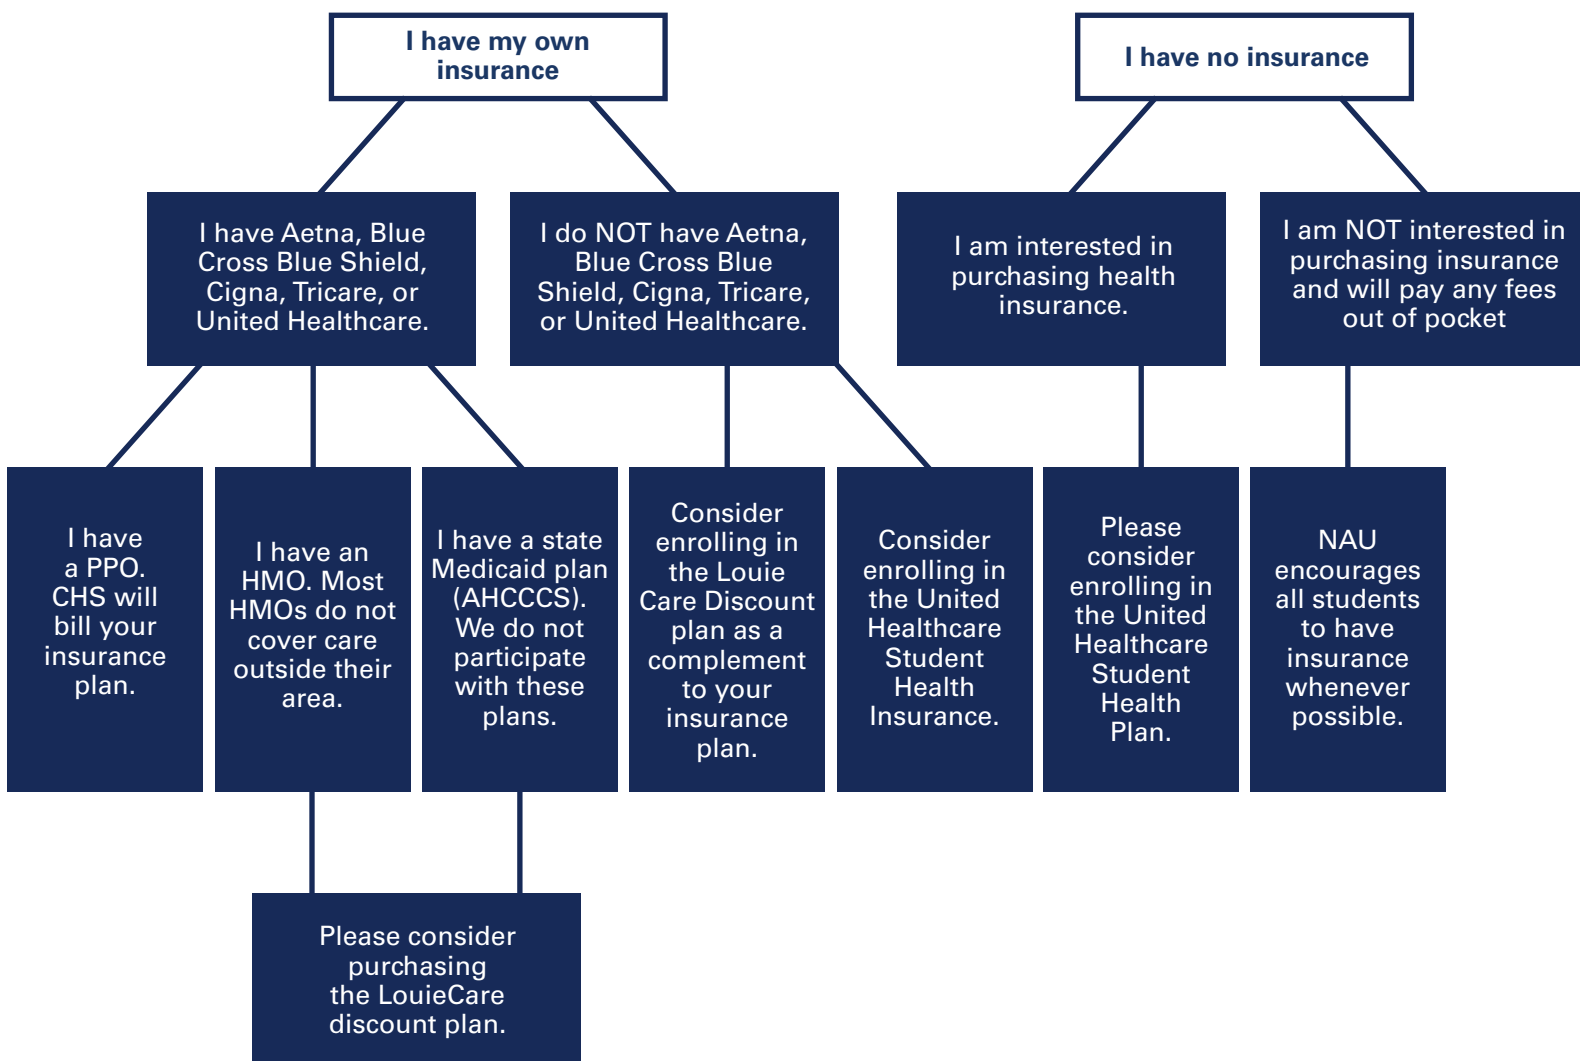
I have my own insurance

I have Aetna, Blue Cross Blue Shield, Cigna, Tricare, or United Healthcare.

I have a PPO. CHS will bill your insurance plan.

I have an HMO. Most HMOs do not cover care outside their area.

I have a state Medicaid plan (AHCCCS). We do not participate with these plans.

Please consider purchasing the LouieCare discount plan.

I do NOT have Aetna, Blue Cross Blue Shield, Cigna, Tricare, or United Healthcare.

Consider enrolling in the Louie Care Discount plan as a complement to your insurance plan.

Consider enrolling in the United Healthcare Student Health Insurance.

I have no insurance

I am interested in purchasing health insurance.

Please consider enrolling in the United Healthcare Student Health Plan.

I am NOT interested in purchasing insurance and will pay any fees out of pocket

NAU encourages all students to have insurance whenever possible.